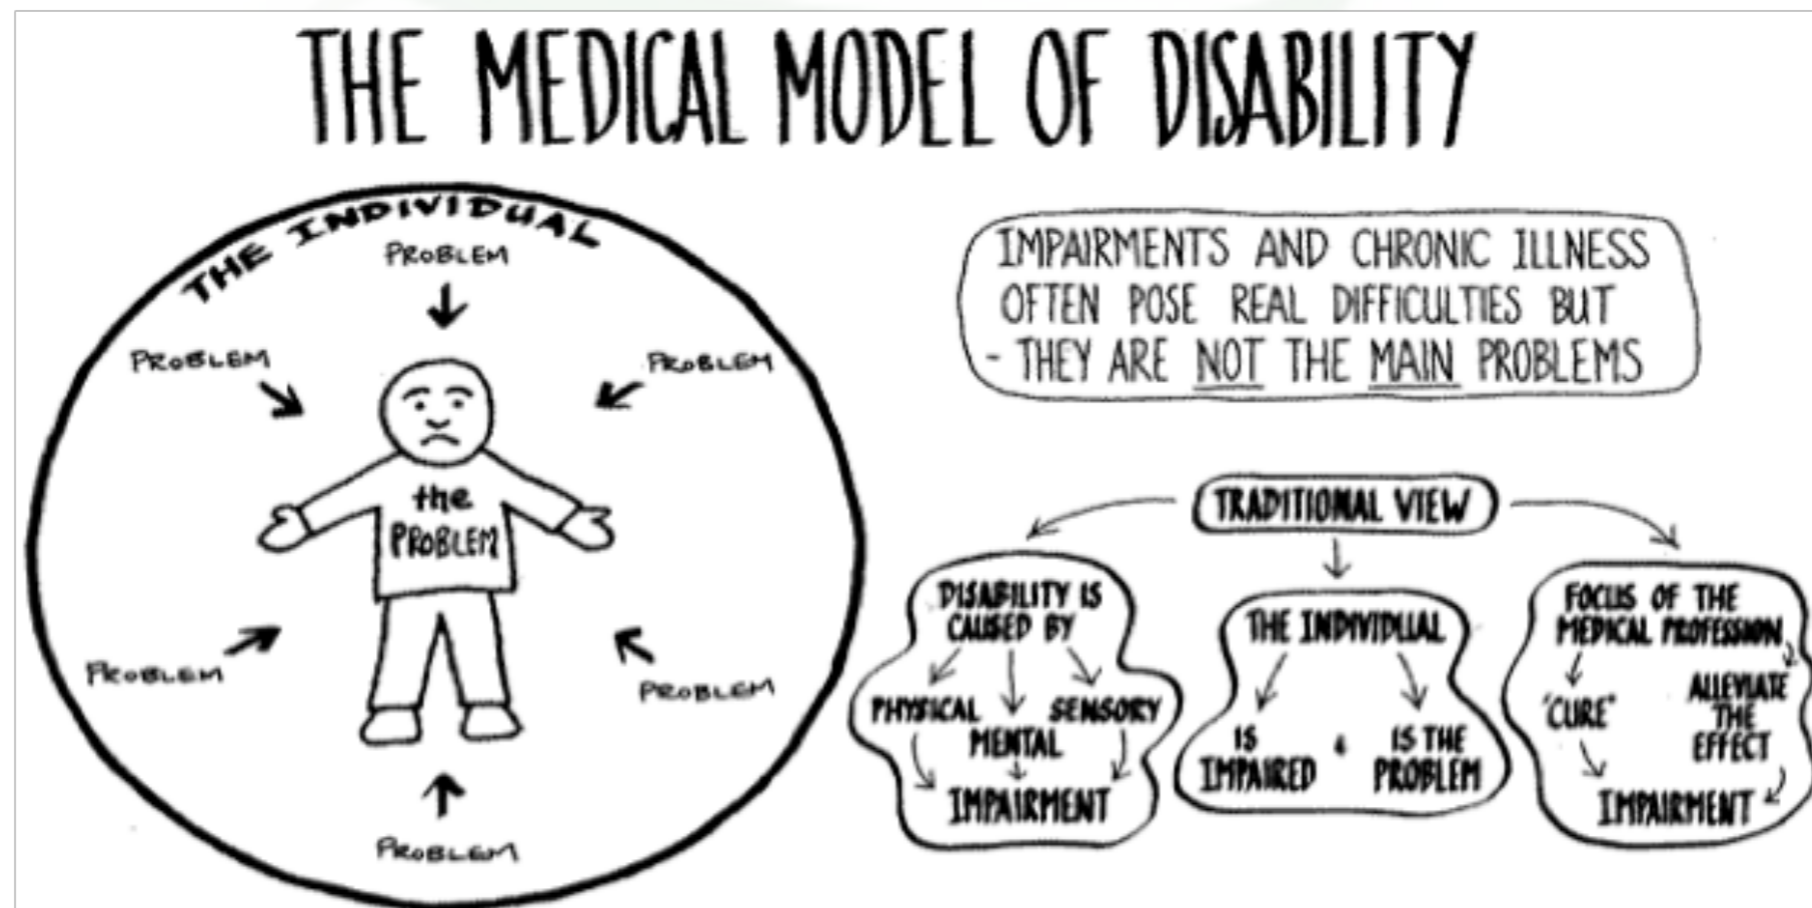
THE MEDICAL MODEL OF DISABILITY

THE INDIVIDUAL

PROBLEM

PROBLEM

PROBLEM

the PROBLEM

PROBLEM

PROBLEM

PROBLEM

IMPAIRMENTS AND CHRONIC ILLNESS OFTEN POSE REAL DIFFICULTIES BUT - THEY ARE NOT THE MAIN PROBLEMS

TRADITIONAL VIEW

DISABILITY IS CAUSED BY

PHYSICAL

MENTAL

SENSORY

IMPAIRMENT

THE INDIVIDUAL

IS IMPAIRED

&

IS THE PROBLEM

FOCUS OF THE MEDICAL PROFESSION

'CURE'

ALLEVIATE THE EFFECT

IMPAIRMENT